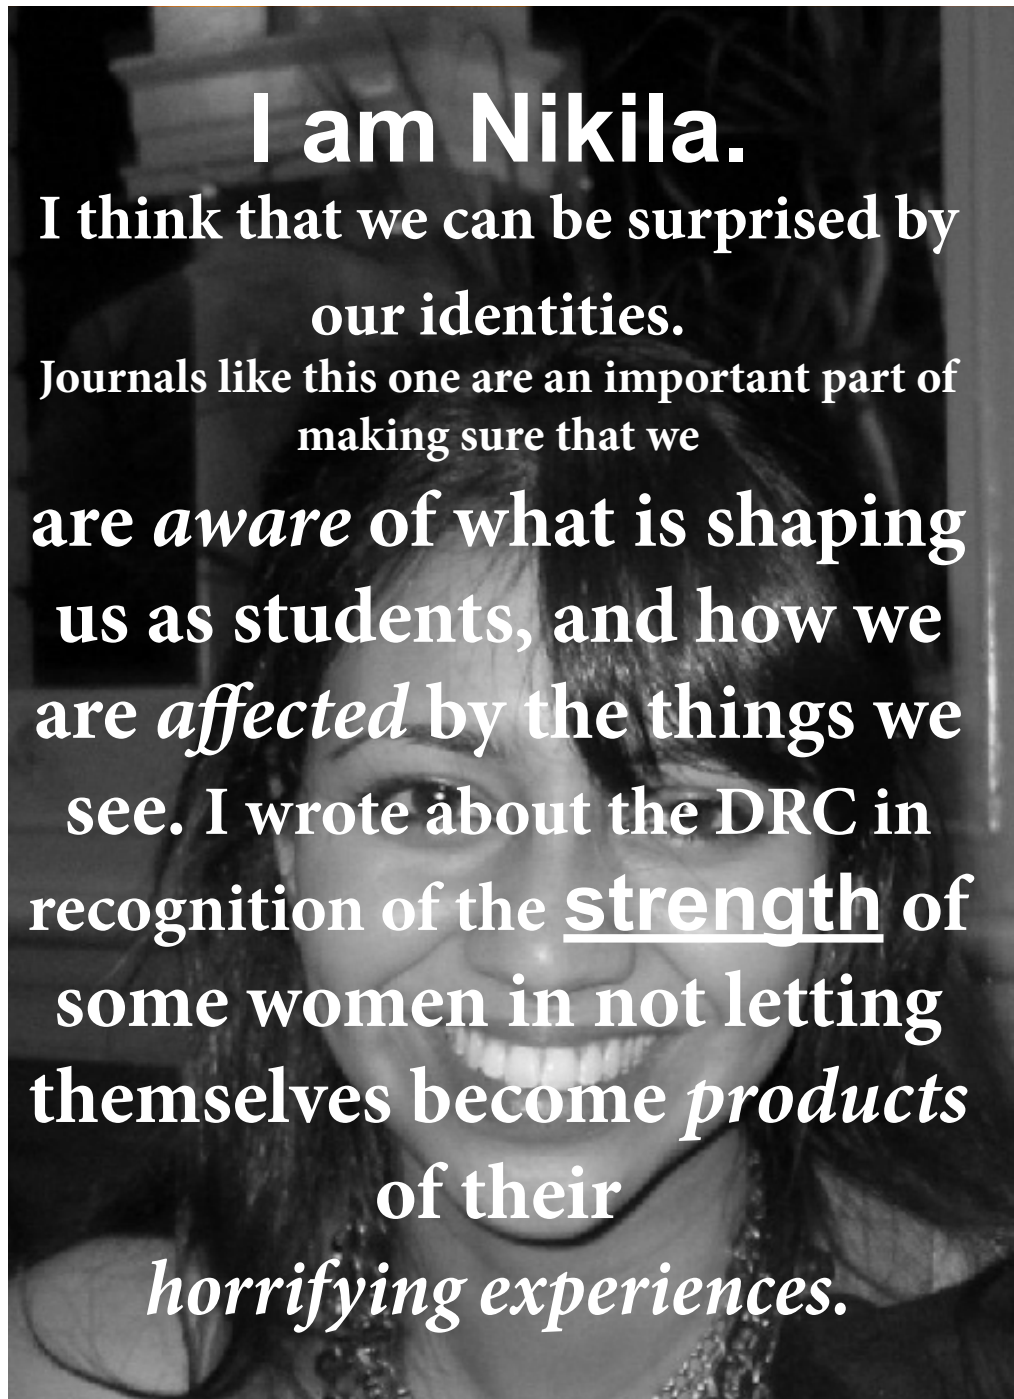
I am Nikila.

I think that we can be surprised by our identities.

Journals like this one are an important part of making sure that we

are *aware* of what is shaping us as students, and how we are *affected* by the things we see. I wrote about the DRC in recognition of the strength of some women in not letting themselves become *products* of their

*horrifying experiences.*